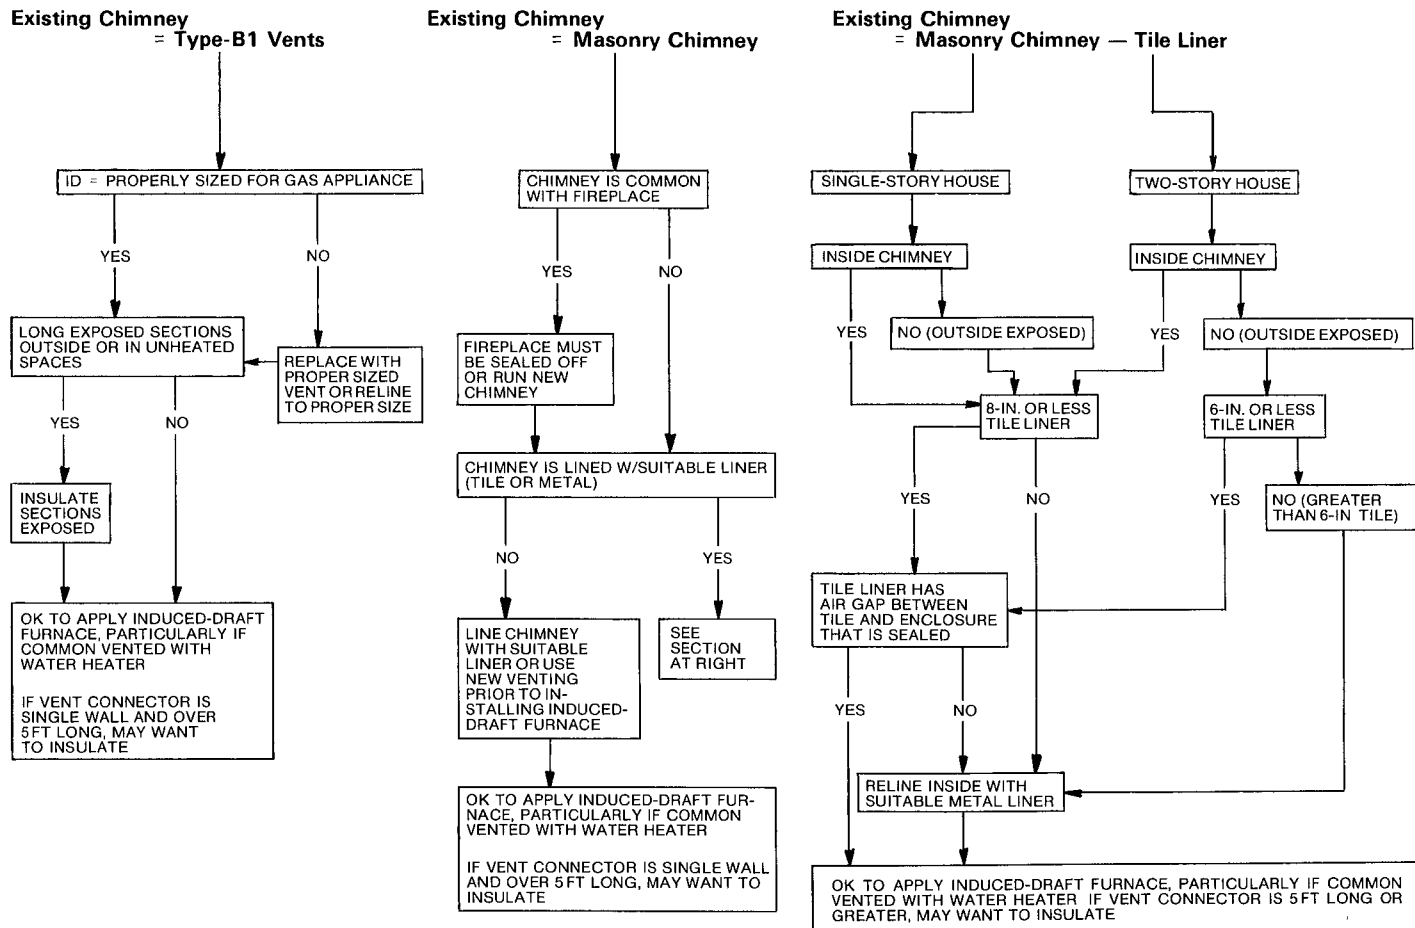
Existing Chimney
= Type-B1 Vents

ID = PROPERLY SIZED FOR GAS APPLIANCE

YES

NO

LONG EXPOSED SECTIONS OUTSIDE OR IN UNHEATED SPACES

REPLACE WITH PROPER SIZED VENT OR RELINE TO PROPER SIZE

YES

NO

INSULATE SECTIONS EXPOSED

OK TO APPLY INDUCED-DRAFT FURNACE, PARTICULARLY IF COMMON VENTED WITH WATER HEATER

IF VENT CONNECTOR IS SINGLE WALL AND OVER 5 FT LONG, MAY WANT TO INSULATE

Existing Chimney
= Masonry Chimney

CHIMNEY IS COMMON WITH FIREPLACE

YES

NO

FIREPLACE MUST BE SEALED OFF OR RUN NEW CHIMNEY

CHIMNEY IS LINED W/SUITABLE LINER (TILE OR METAL)

NO

YES

LINE CHIMNEY WITH SUITABLE LINER OR USE NEW VENTING PRIOR TO INSTALLING INDUCED-DRAFT FURNACE

SEE SECTION AT RIGHT

OK TO APPLY INDUCED-DRAFT FURNACE, PARTICULARLY IF COMMON VENTED WITH WATER HEATER

IF VENT CONNECTOR IS SINGLE WALL AND OVER 5 FT LONG, MAY WANT TO INSULATE

Existing Chimney
= Masonry Chimney — Tile Liner

SINGLE-STORY HOUSE

TWO-STORY HOUSE

INSIDE CHIMNEY

INSIDE CHIMNEY

YES

NO (OUTSIDE EXPOSED)

YES

NO (OUTSIDE EXPOSED)

8-IN. OR LESS TILE LINER

6-IN. OR LESS TILE LINER

YES

NO

YES

NO (GREATER THAN 6-IN TILE)

TILE LINER HAS AIR GAP BETWEEN TILE AND ENCLOSURE THAT IS SEALED

YES

NO

RELINE INSIDE WITH SUITABLE METAL LINER

OK TO APPLY INDUCED-DRAFT FURNACE, PARTICULARLY IF COMMON VENTED WITH WATER HEATER IF VENT CONNECTOR IS 5 FT LONG OR GREATER, MAY WANT TO INSULATE